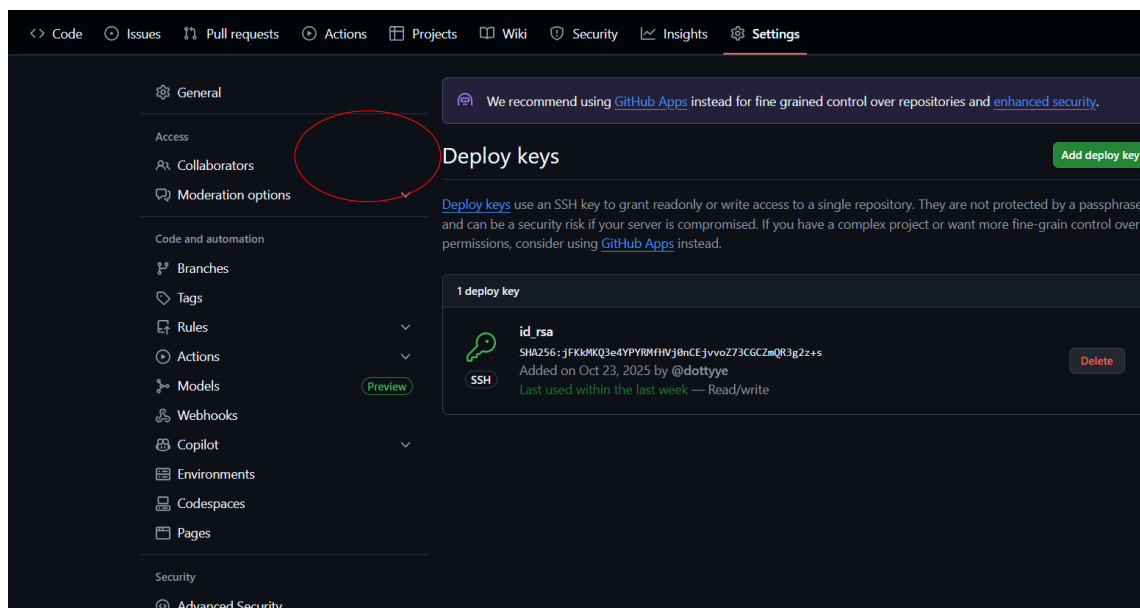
Code Issues Pull requests Actions Projects Wiki Security Insights Settings

General

Access

Collaborators

Moderation options

Code and automation

Branches

Tags

Rules

Actions

Models Preview

Webhooks

Copilot

Environments

Codespaces

Pages

Security

Advanced Security

We recommend using GitHub Apps instead for fine grained control over repositories and enhanced security.

Deploy keys

Add deploy key

Deploy keys use an SSH key to grant readonly or write access to a single repository. They are not protected by a passphrase and can be a security risk if your server is compromised. If you have a complex project or want more fine-grain control over permissions, consider using GitHub Apps instead.

1 deploy key

id_rsa

SHA256:jFKkMKQ3e4YPYRMfHVj0nCEjvvoZ73CGCZmQR3g2z+s

Added on Oct 23, 2025 by @dottyye

Last used within the last week — Read/write

SSH

Delete